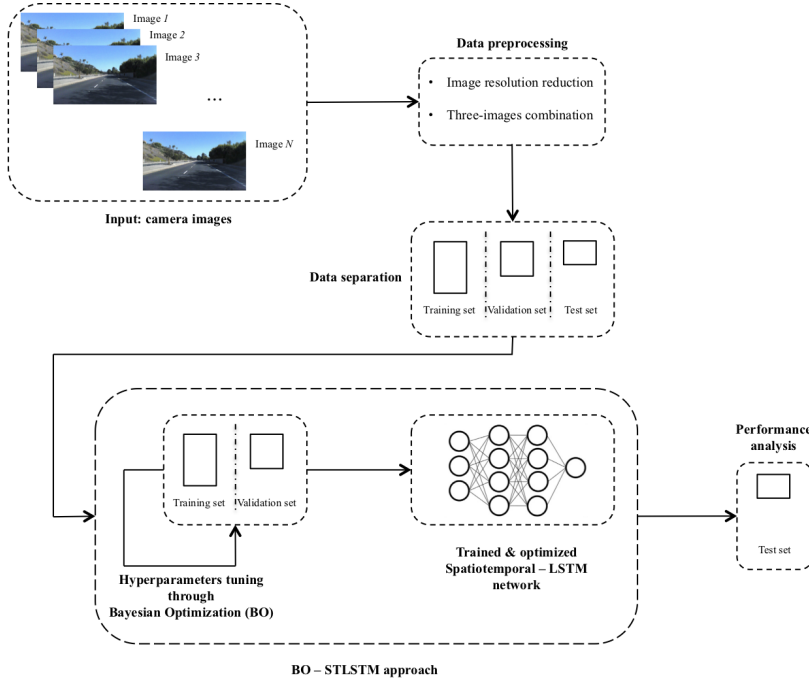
Image *1*

Image *2*

Image *3*

...

Image *N*

Input: camera images

Data preprocessing

• Image resolution reduction

• Three-images combination

Data separation

Training set

Validation set

Test set

Training set

Validation set

Hyperparameters tuning through Bayesian Optimization (BO)

Trained & optimized Spatiotemporal – LSTM network

Performance analysis

Test set

BO – STLSTM approach